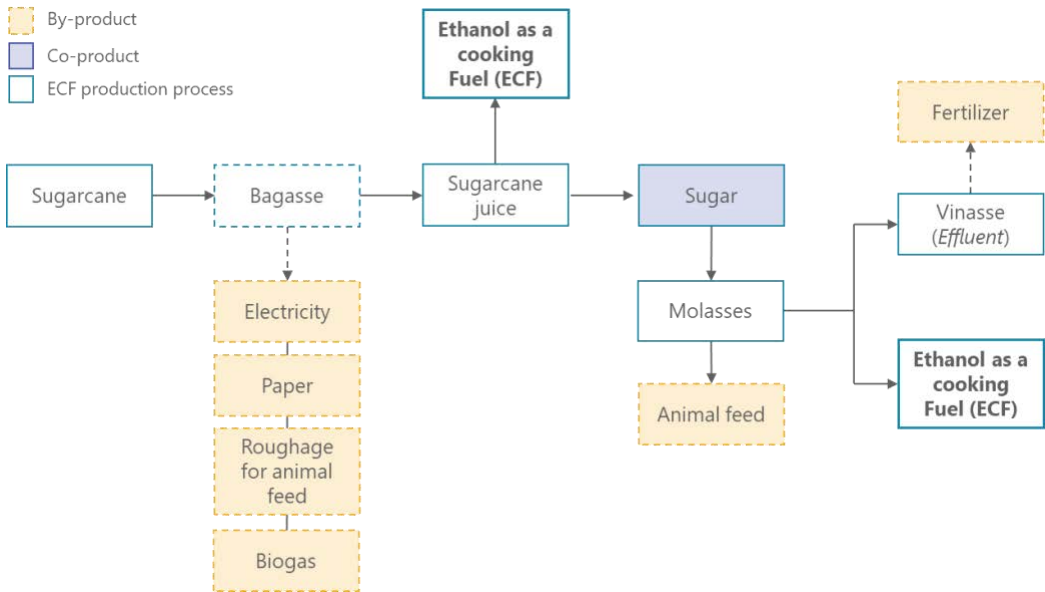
By-product
Co-product
ECF production process

Ethanol as a cooking Fuel (ECF)

Fertilizer

Sugarcane

Bagasse

Sugarcane juice

Sugar

Vinasse (*Effluent*)

Electricity

Paper

Roughage for animal feed

Biogas

Molasses

Animal feed

Ethanol as a cooking Fuel (ECF)